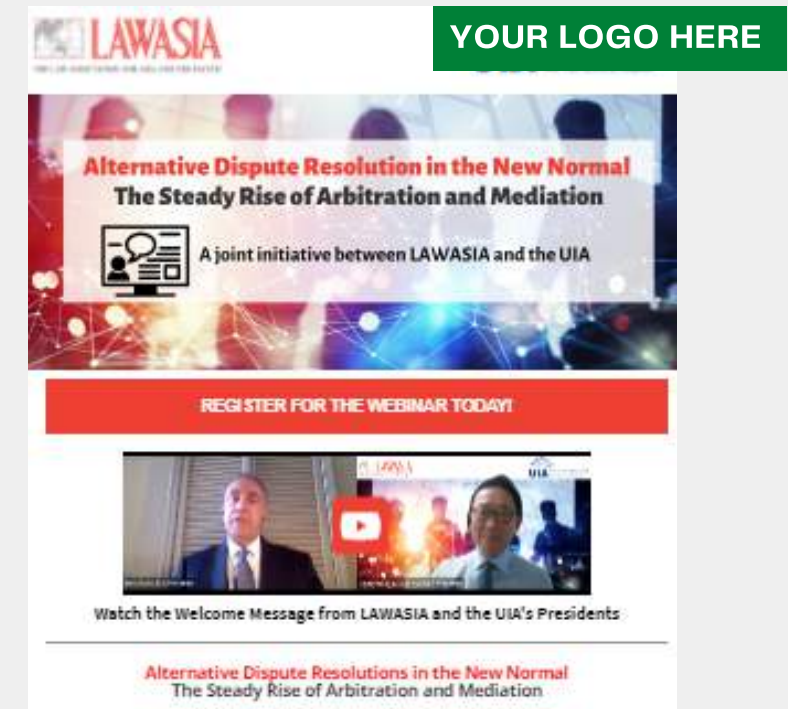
LAWASIA

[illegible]

YOUR LOGO HERE

Alternative Dispute Resolution in the New Normal
The Steady Rise of Arbitration and Mediation

A joint initiative between LAWASIA and the UIA

REGISTER FOR THE WEBINAR TODAY!

LAWASIA

UIA

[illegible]

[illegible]

Watch the Welcome Message from LAWASIA and the UIA's Presidents

Alternative Dispute Resolutions in the New Normal
The Steady Rise of Arbitration and Mediation